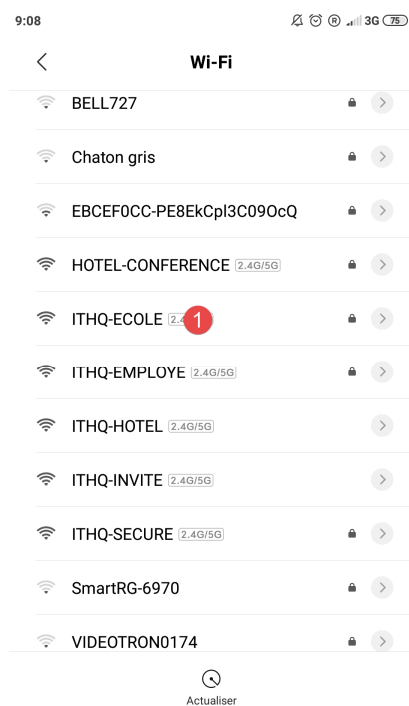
9:08 R 3G 75

Wi-Fi

BELL727

Chaton gris

EBCEF0CC-PE8EkCpl3C09OcQ

HOTEL-CONFERENCE 2.4G/5G

ITHQ-ECOLE 2.4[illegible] 1

ITHQ-EMPLOYE 2.4G/5G

ITHQ-HOTEL 2.4G/5G

ITHQ-INVITE 2.4G/5G

ITHQ-SECURE 2.4G/5G

SmartRG-6970

VIDEOTRON0174

Actualiser